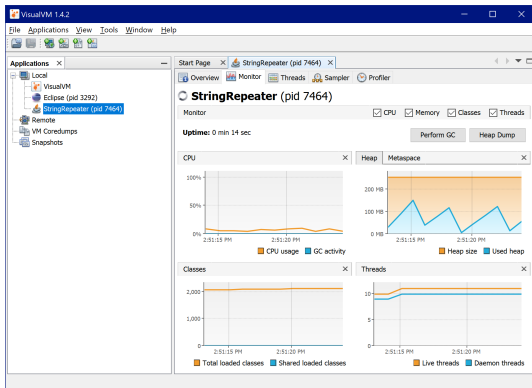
VisualVM 1.4.2

File Applications View Tools Window Help

Applications ×

Local
VisualVM
Eclipse (pid 3292)
StringRepeater (pid 7464)
Remote
VM Coredumps
Snapshots

Start Page × StringRepeater (pid 7464) ×

Overview Monitor Threads Sampler Profiler

StringRepeater (pid 7464)

Monitor ☑ CPU ☑ Memory ☑ Classes ☑ Threads

Uptime: 0 min 14 sec

Perform GC Heap Dump

CPU ×

100%
50%
0%
2:51:15 PM 2:51:20 PM
CPU usage GC activity

Heap Metaspace ×

200 MB
100 MB
0 MB
2:51:15 PM 2:51:20 PM
Heap size Used heap

Classes ×

2,000
1,000
0
2:51:15 PM 2:51:20 PM
Total loaded classes Shared loaded classes

Threads ×

15
10
5
0
2:51:15 PM 2:51:20 PM
Live threads Daemon threads